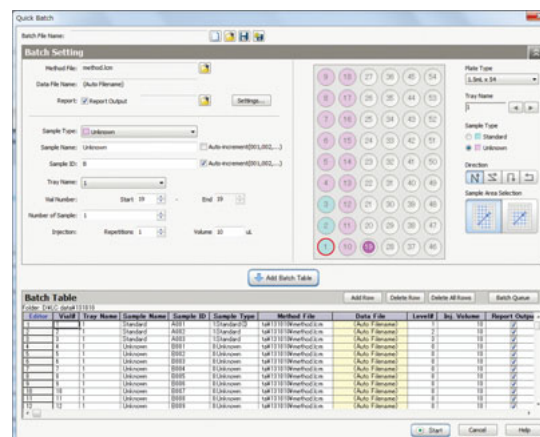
Quick Batch

Batch File Name:

Batch Setting

Method File: method.lcm

Data File Name: (Auto Filename)

Report: Report Output

Settings...

Sample Type: Unknown

Sample Name: Unknown

Auto-increment(001,002,...)

Sample ID: B

Auto-increment(001,002,...)

Tray Name: 1

Vial Number: Start 19 End 19

Number of Sample: 1

Injection: Repetitions 1 Volume 10 uL

| 9 | 18 | 27 | 36 | 45 | 54 |
|---|---|---|---|---|---|
| 8 | 17 | 26 | 35 | 44 | 53 |
| 7 | 16 | 25 | 34 | 43 | 52 |
| 6 | 15 | 24 | 33 | 42 | 51 |
| 5 | 14 | 23 | 32 | 41 | 50 |
| 4 | 13 | 22 | 31 | 40 | 49 |
| 3 | 12 | 21 | 30 | 39 | 48 |
| 2 | 11 | 20 | 29 | 38 | 47 |
| 1 | 10 | 19 | 28 | 37 | 46 |

Plate Type

1.5mL x 54

Tray Name

1

Sample Type

Standard

Unknown

Direction

Sample Area Selection

Add Batch Table

Batch Table

Folder: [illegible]

Add Row Delete Row Delete All Rows Batch Queue

| Editor | Vial# | Tray Name | Sample Name | Sample ID | Sample Type | Method File | Data File | Level# | Inj. Volume | Report Output |
|---|---|---|---|---|---|---|---|---|---|---|
| 1 | 1 | 1 | Standard | A001 | 1:Standard:(I) | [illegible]\method.lcm | [Auto Filename] | 1 | 10 | |
| 2 | 2 | 1 | Standard | A002 | 1:Standard | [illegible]\method.lcm | [Auto Filename] | 2 | 10 | |
| 3 | 3 | 1 | Standard | A003 | 1:Standard | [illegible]\method.lcm | [Auto Filename] | 3 | 10 | |
| 4 | 4 | 1 | Unknown | B001 | 0:Unknown | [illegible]\method.lcm | [Auto Filename] | 0 | 10 | |
| 5 | 5 | 1 | Unknown | B002 | 0:Unknown | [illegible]\method.lcm | [Auto Filename] | 0 | 10 | |
| 6 | 6 | 1 | Unknown | B003 | 0:Unknown | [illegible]\method.lcm | [Auto Filename] | 0 | 10 | |
| 7 | 7 | 1 | Unknown | B004 | 0:Unknown | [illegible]\method.lcm | [Auto Filename] | 0 | 10 | |
| 8 | 8 | 1 | Unknown | B005 | 0:Unknown | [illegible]\method.lcm | [Auto Filename] | 0 | 10 | |
| 9 | 9 | 1 | Unknown | B006 | 0:Unknown | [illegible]\method.lcm | [Auto Filename] | 0 | 10 | |
| 10 | 10 | 1 | Unknown | B007 | 0:Unknown | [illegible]\method.lcm | [Auto Filename] | 0 | 10 | |
| 11 | 11 | 1 | Unknown | B008 | 0:Unknown | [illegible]\method.lcm | [Auto Filename] | 0 | 10 | |
| 12 | 12 | 1 | Unknown | B009 | 0:Unknown | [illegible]\method.lcm | [Auto Filename] | 0 | 10 | |

Start Cancel Help